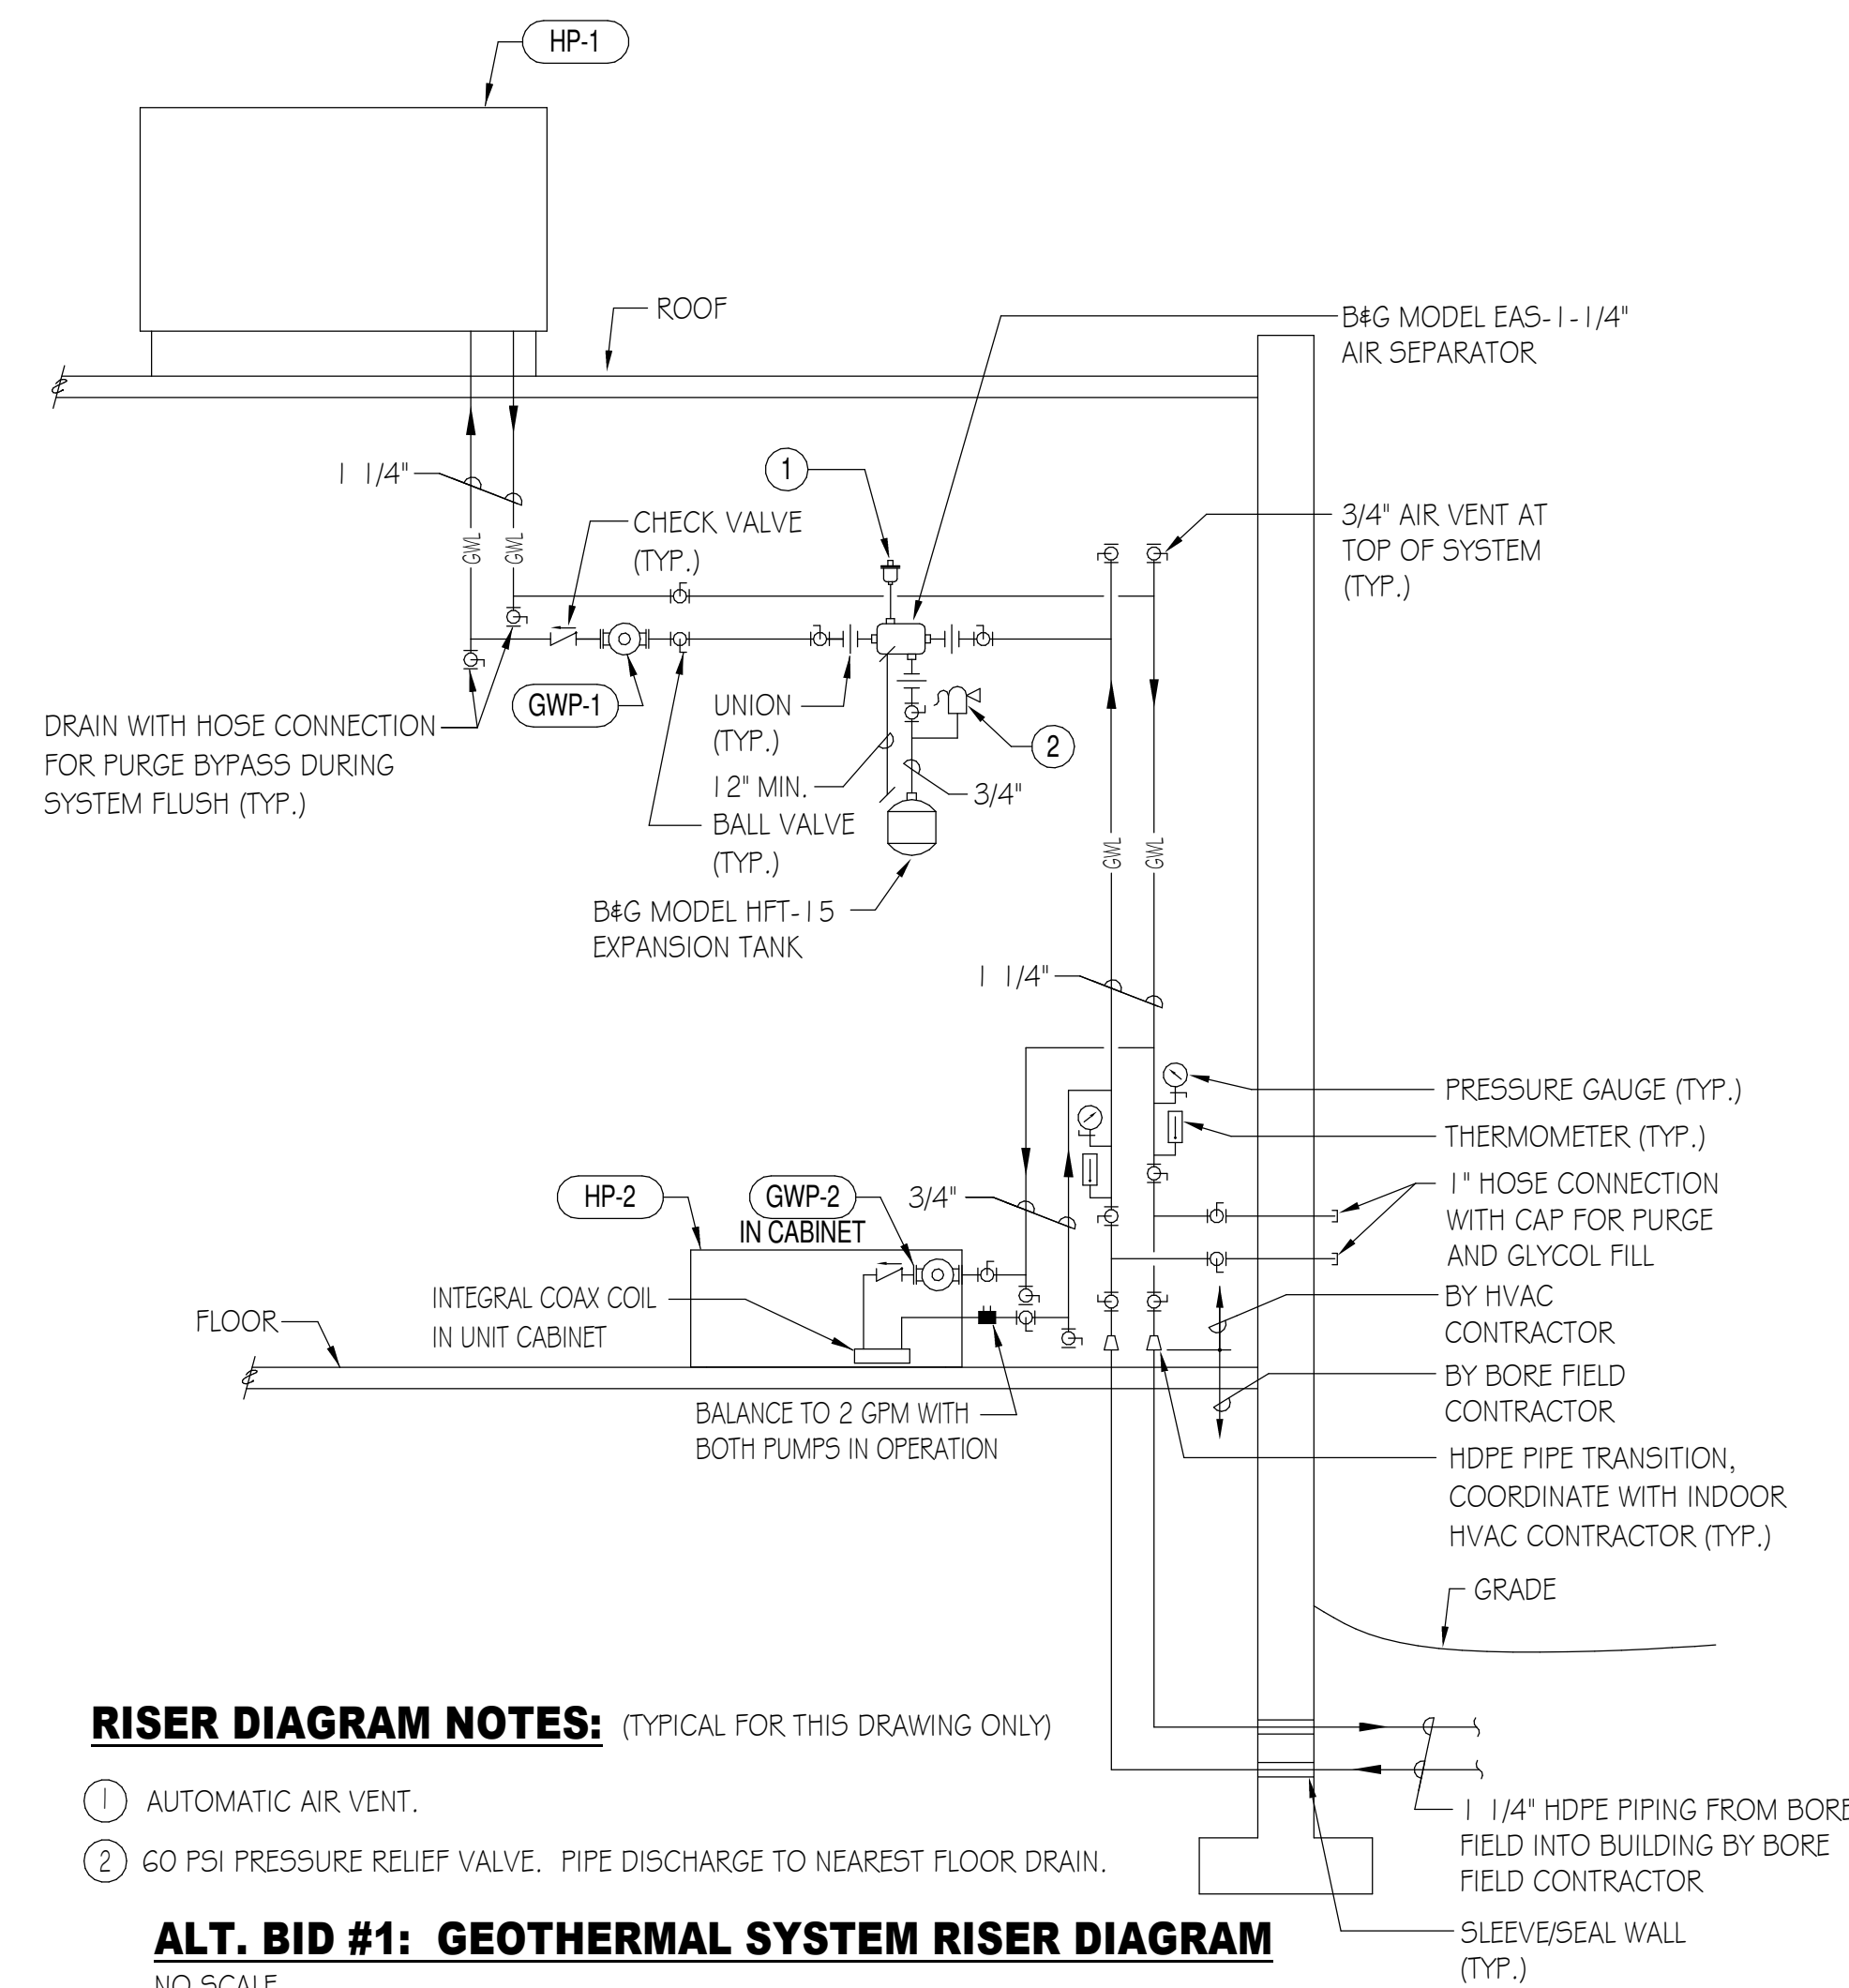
HP-1

ROOF

B&G MODEL EAS-1-1/4" AIR SEPARATOR

1 1/4"

1

CHECK VALVE (TYP.)

3/4" AIR VENT AT TOP OF SYSTEM (TYP.)

GWL GWL

GWP-1

DRAIN WITH HOSE CONNECTION FOR PURGE BYPASS DURING SYSTEM FLUSH (TYP.)

UNION (TYP.)

2

12" MIN.

3/4"

BALL VALVE (TYP.)

GWL GWL

B&G MODEL HFT-15 EXPANSION TANK

1 1/4"

PRESSURE GAUGE (TYP.)

THERMOMETER (TYP.)

HP-2

GWP-2 IN CABINET

3/4"

1" HOSE CONNECTION WITH CAP FOR PURGE AND GLYCOL FILL

INTEGRAL COAX COIL IN UNIT CABINET

FLOOR

BY HVAC CONTRACTOR

BY BORE FIELD CONTRACTOR

BALANCE TO 2 GPM WITH BOTH PUMPS IN OPERATION

HDPE PIPE TRANSITION, COORDINATE WITH INDOOR HVAC CONTRACTOR (TYP.)

GRADE

RISER DIAGRAM NOTES: (TYPICAL FOR THIS DRAWING ONLY)

1 AUTOMATIC AIR VENT.

2 60 PSI PRESSURE RELIEF VALVE. PIPE DISCHARGE TO NEAREST FLOOR DRAIN.

1 1/4" HDPE PIPING FROM BORE FIELD INTO BUILDING BY BORE FIELD CONTRACTOR

ALT. BID #1: GEOTHERMAL SYSTEM RISER DIAGRAM

NO SCALE

SLEEVE/SEAL WALL (TYP.)